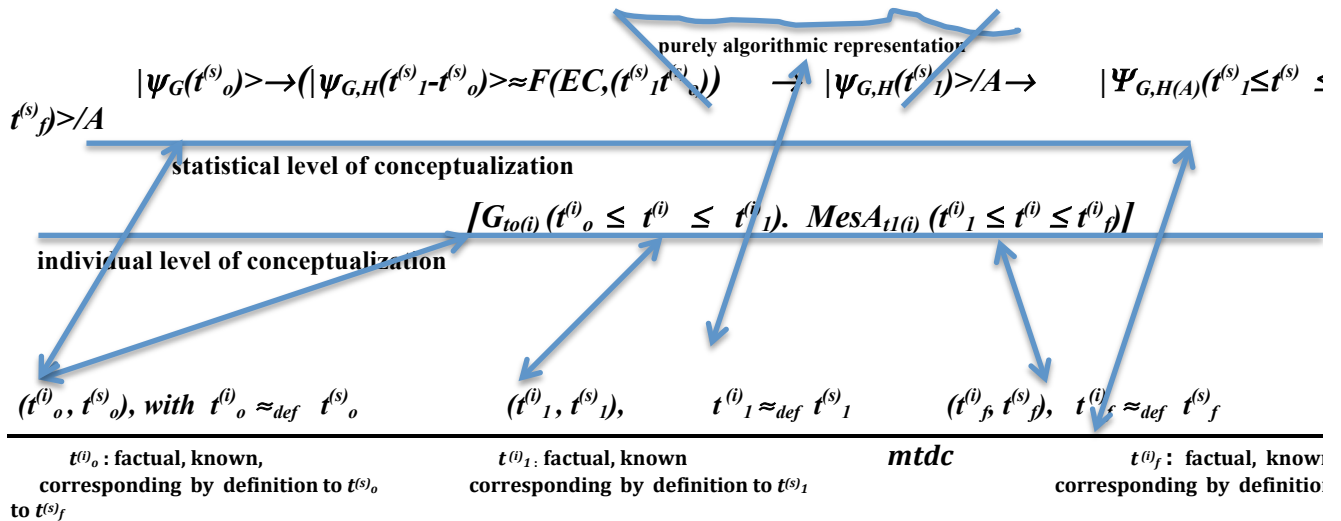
purely algorithmic representation

$|\psi_G(t^{(s)}_o)\!>\rightarrow(|\psi_{G,H}(t^{(s)}_1\text{-}t^{(s)}_o)\!>\approx F(EC,(t^{(s)}_1 t^{(s)}$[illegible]$))$ $\rightarrow$ $|\psi_{G,H}(t^{(s)}_1)\!>/A\rightarrow$ $|\Psi_{G,H(A)}(t^{(s)}_1\leq t^{(s)}\leq$ $t^{(s)}_f)\!>/A$

statistical level of conceptualization

$[G_{to(i)}(t^{(i)}_o\leq t^{(i)}\leq t^{(i)}_1).\ MesA_{t1(i)}(t^{(i)}_1\leq t^{(i)}\leq t^{(i)}_f)]$

individual level of conceptualization

$(t^{(i)}_o, t^{(s)}_o)$, with $t^{(i)}_o\approx_{def} t^{(s)}_o$ $(t^{(i)}_1, t^{(s)}_1)$, $t^{(i)}_1\approx_{def} t^{(s)}_1$ $(t^{(i)}_f, t^{(s)}_f)$, $t^{(i)}_f\approx_{def} t^{(s)}_f$

$t^{(i)}_o$ : factual, known, corresponding by definition to $t^{(s)}_o$

$t^{(i)}_1$ : factual, known corresponding by definition to $t^{(s)}_1$

mtdc

$t^{(i)}_f$ : factual, known corresponding by definition to $t^{(s)}_f$